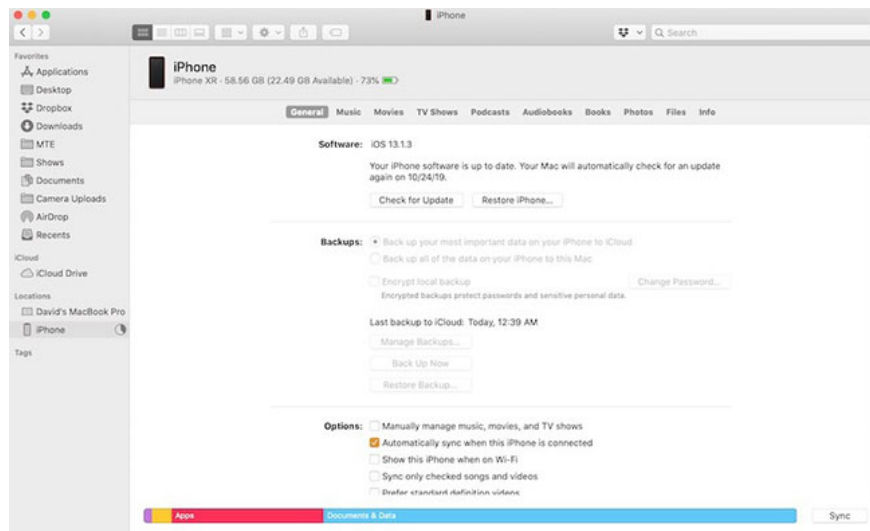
iPhone

Search

Favorites
Applications
Desktop
Dropbox
Downloads
MTE
Shows
Documents
Camera Uploads
AirDrop
Recents
iCloud
iCloud Drive
Locations
David's MacBook Pro
iPhone
Tags

iPhone
iPhone XR - 58.56 GB (22.49 GB Available) - 73%

General Music Movies TV Shows Podcasts Audiobooks Books Photos Files Info

Software: iOS 13.1.3

Your iPhone software is up to date. Your Mac will automatically check for an update again on 10/24/19.

Check for Update Restore iPhone...

Backups: Back up your most important data on your iPhone to iCloud
Back up all of the data on your iPhone to this Mac
Encrypt local backup
Change Password...
Encrypted backups protect passwords and sensitive personal data.

Last backup to iCloud: Today, 12:39 AM
Manage Backups...
Back Up Now
Restore Backup...

Options: Manually manage music, movies, and TV shows
Automatically sync when this iPhone is connected
Show this iPhone when on Wi-Fi
Sync only checked songs and videos
Prefer standard definition videos

Apps Documents & Data Sync